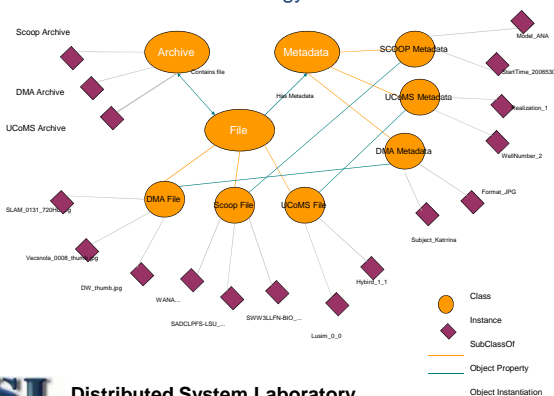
Scoop Archive

DMA Archive

UCoMS Archive

Archive

Contains file

Metadata

Has Metadata

SCOOP Metadata

UCoMS Metadata

DMA Metadata

Model_ANA

StartTime_2006530

Realization_1

WellNumber_2

Format_JPG

Subject_Katrrina

File

DMA File

Scoop File

UCoMS File

SLAM_0131_720Hz.jpg

Vecanola_0008_thumb.jpg

DW_thumb.jpg

WANA...

SADCLPFS-LSU_...

SWW3LLFN-BIO_...

Hybird_1_1

Lusim_0_0

Class

Instance

SubClassOf

Object Property

Object Instantiation

Distributed System Laboratory